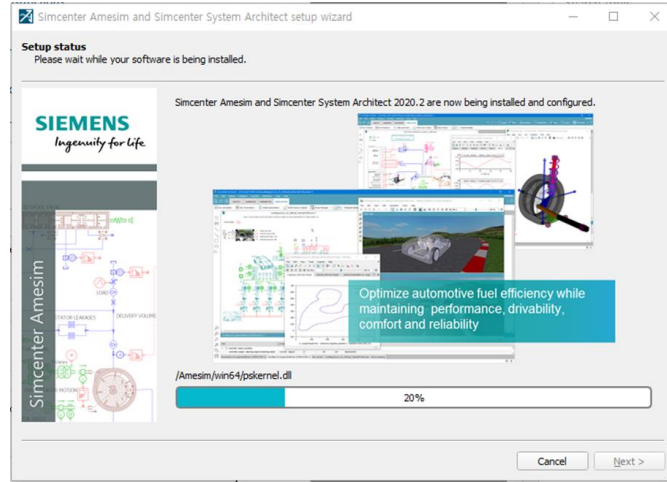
Simcenter Amesim and Simcenter System Architect setup wizard

Setup status
Please wait while your software is being installed.

SIEMENS
Ingenuity for life

Simcenter Amesim

Simcenter Amesim and Simcenter System Architect 2020.2 are now being installed and configured.

Optimize automotive fuel efficiency while maintaining performance, drivability, comfort and reliability

/Amesim/win64/pskernel.dll

20%

Cancel
Next >